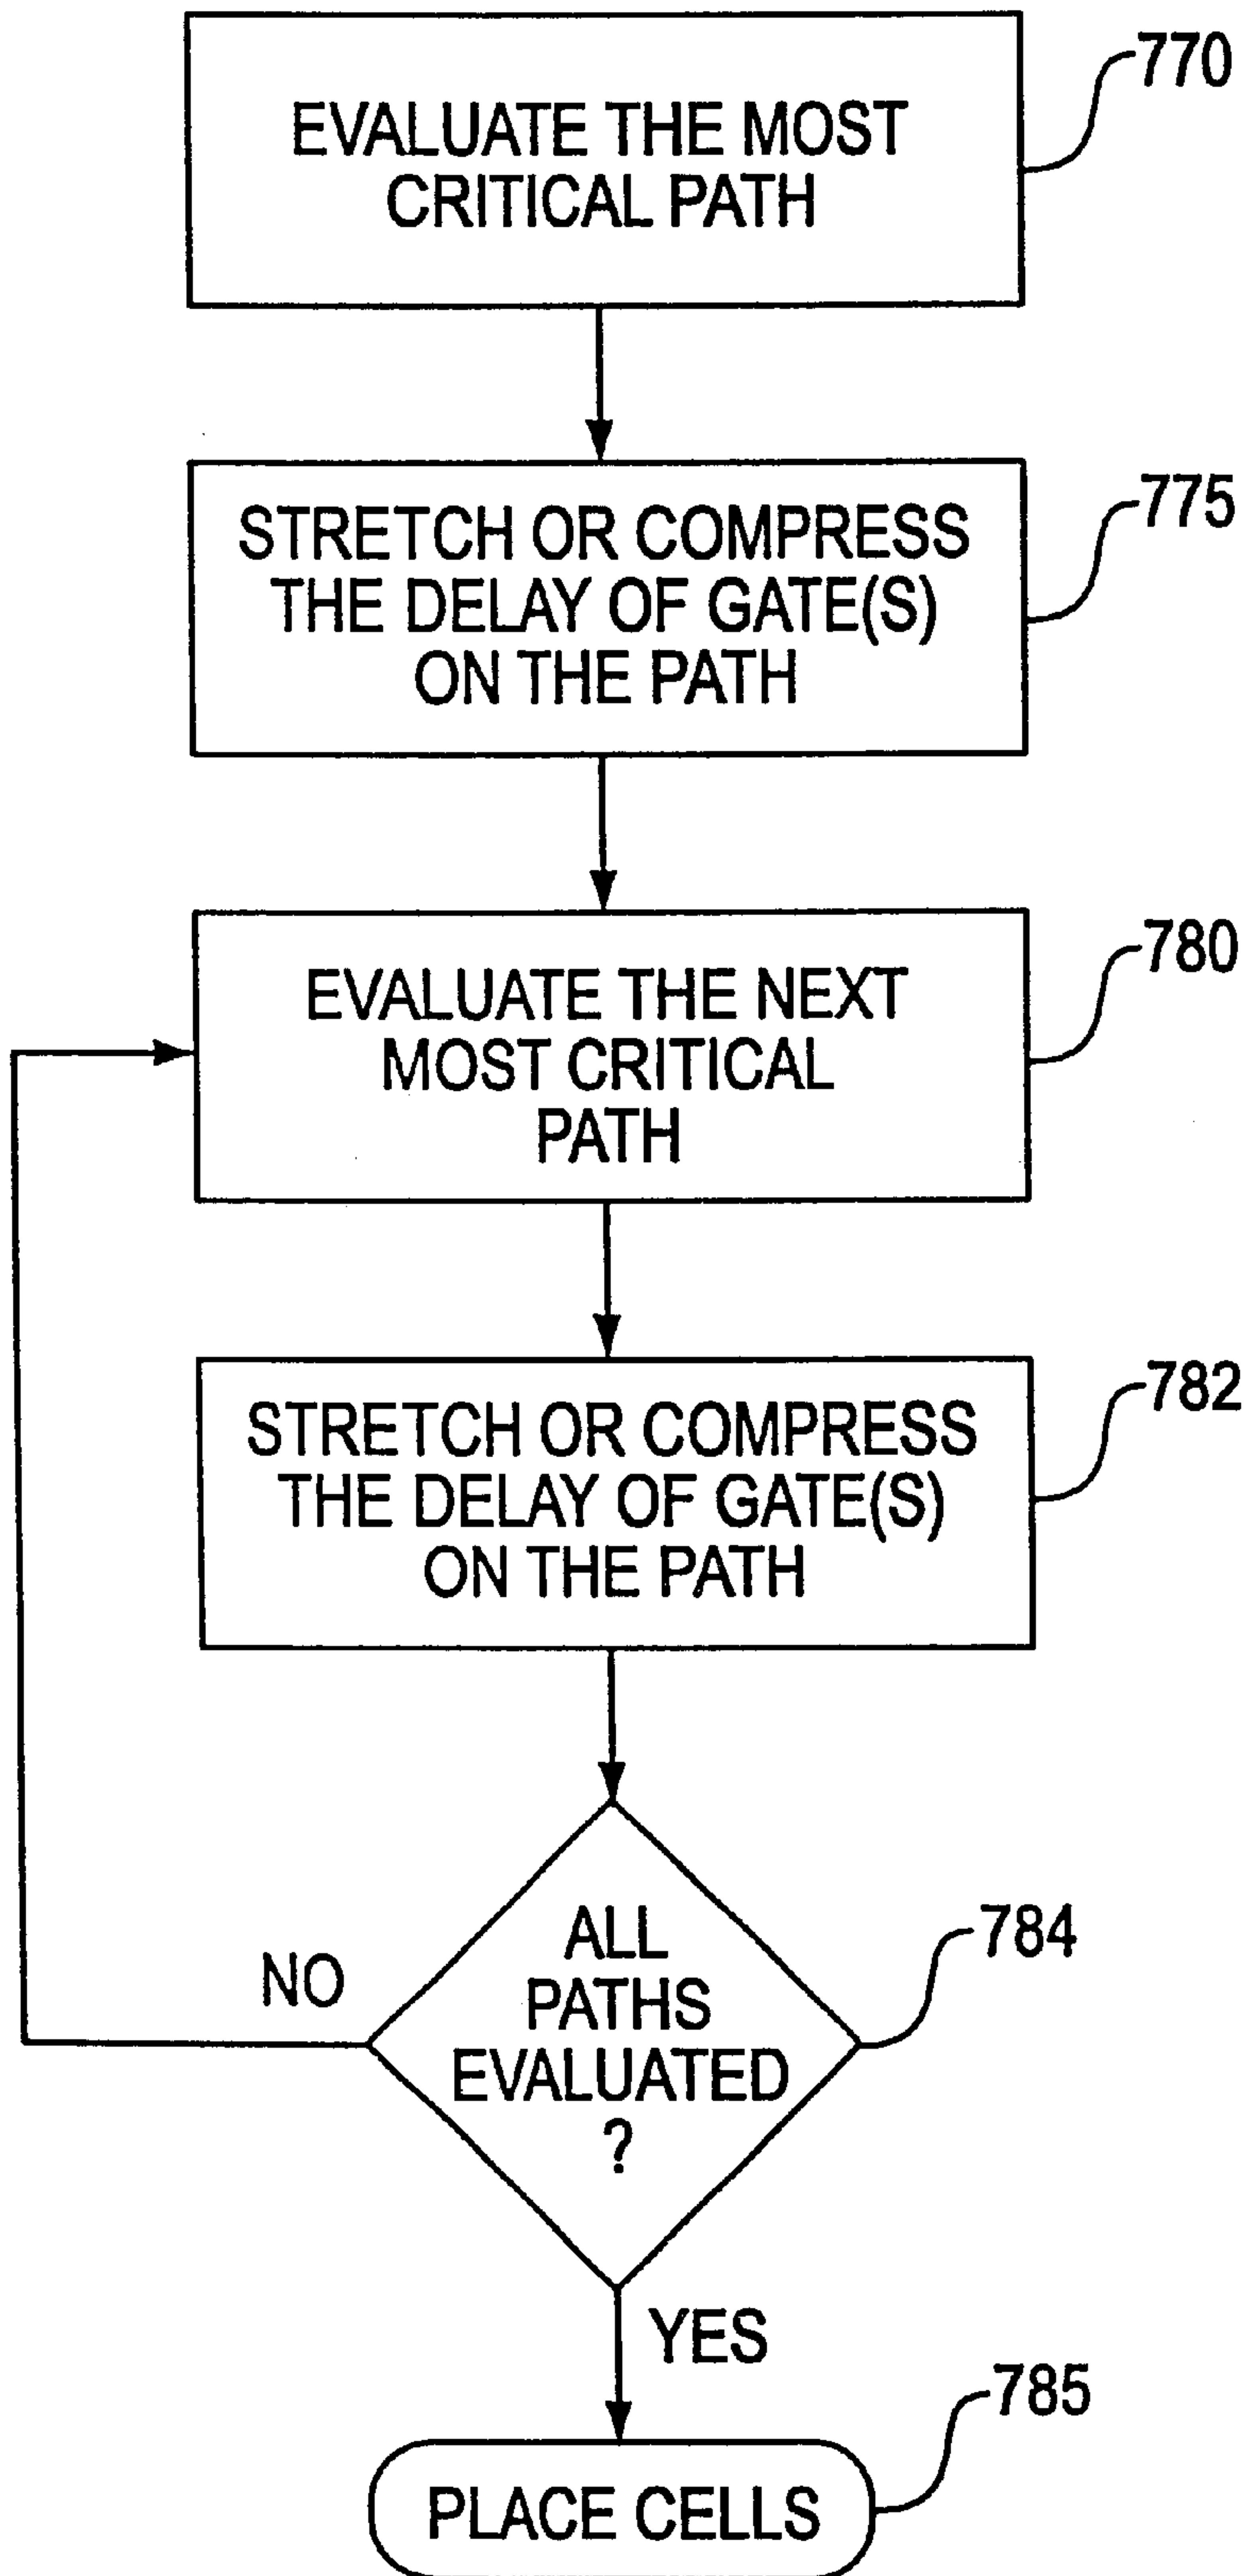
EVALUATE THE MOST CRITICAL PATH

770

STRETCH OR COMPRESS THE DELAY OF GATE(S) ON THE PATH

775

EVALUATE THE NEXT MOST CRITICAL PATH

780

STRETCH OR COMPRESS THE DELAY OF GATE(S) ON THE PATH

782

ALL PATHS EVALUATED ?

784

NO

YES

PLACE CELLS

785